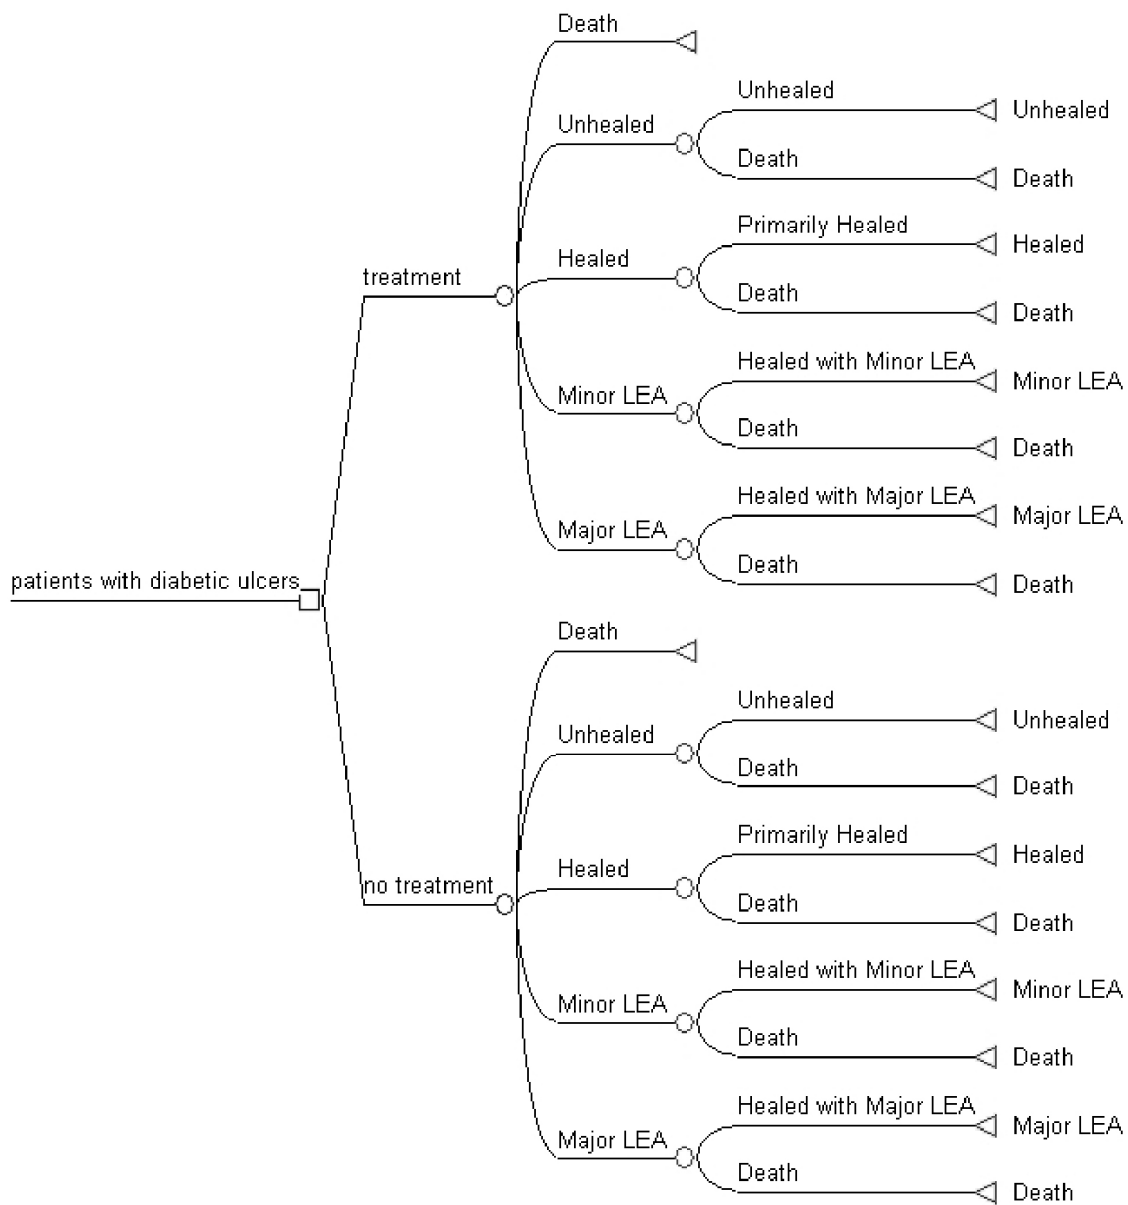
patients with diabetic ulcers

treatment

Death

Unhealed

Unhealed

Unhealed

Death

Death

Healed

Primarily Healed

Healed

Death

Death

Minor LEA

Healed with Minor LEA

Minor LEA

Death

Death

Major LEA

Healed with Major LEA

Major LEA

Death

Death

no treatment

Death

Unhealed

Unhealed

Unhealed

Death

Death

Healed

Primarily Healed

Healed

Death

Death

Minor LEA

Healed with Minor LEA

Minor LEA

Death

Death

Major LEA

Healed with Major LEA

Major LEA

Death

Death